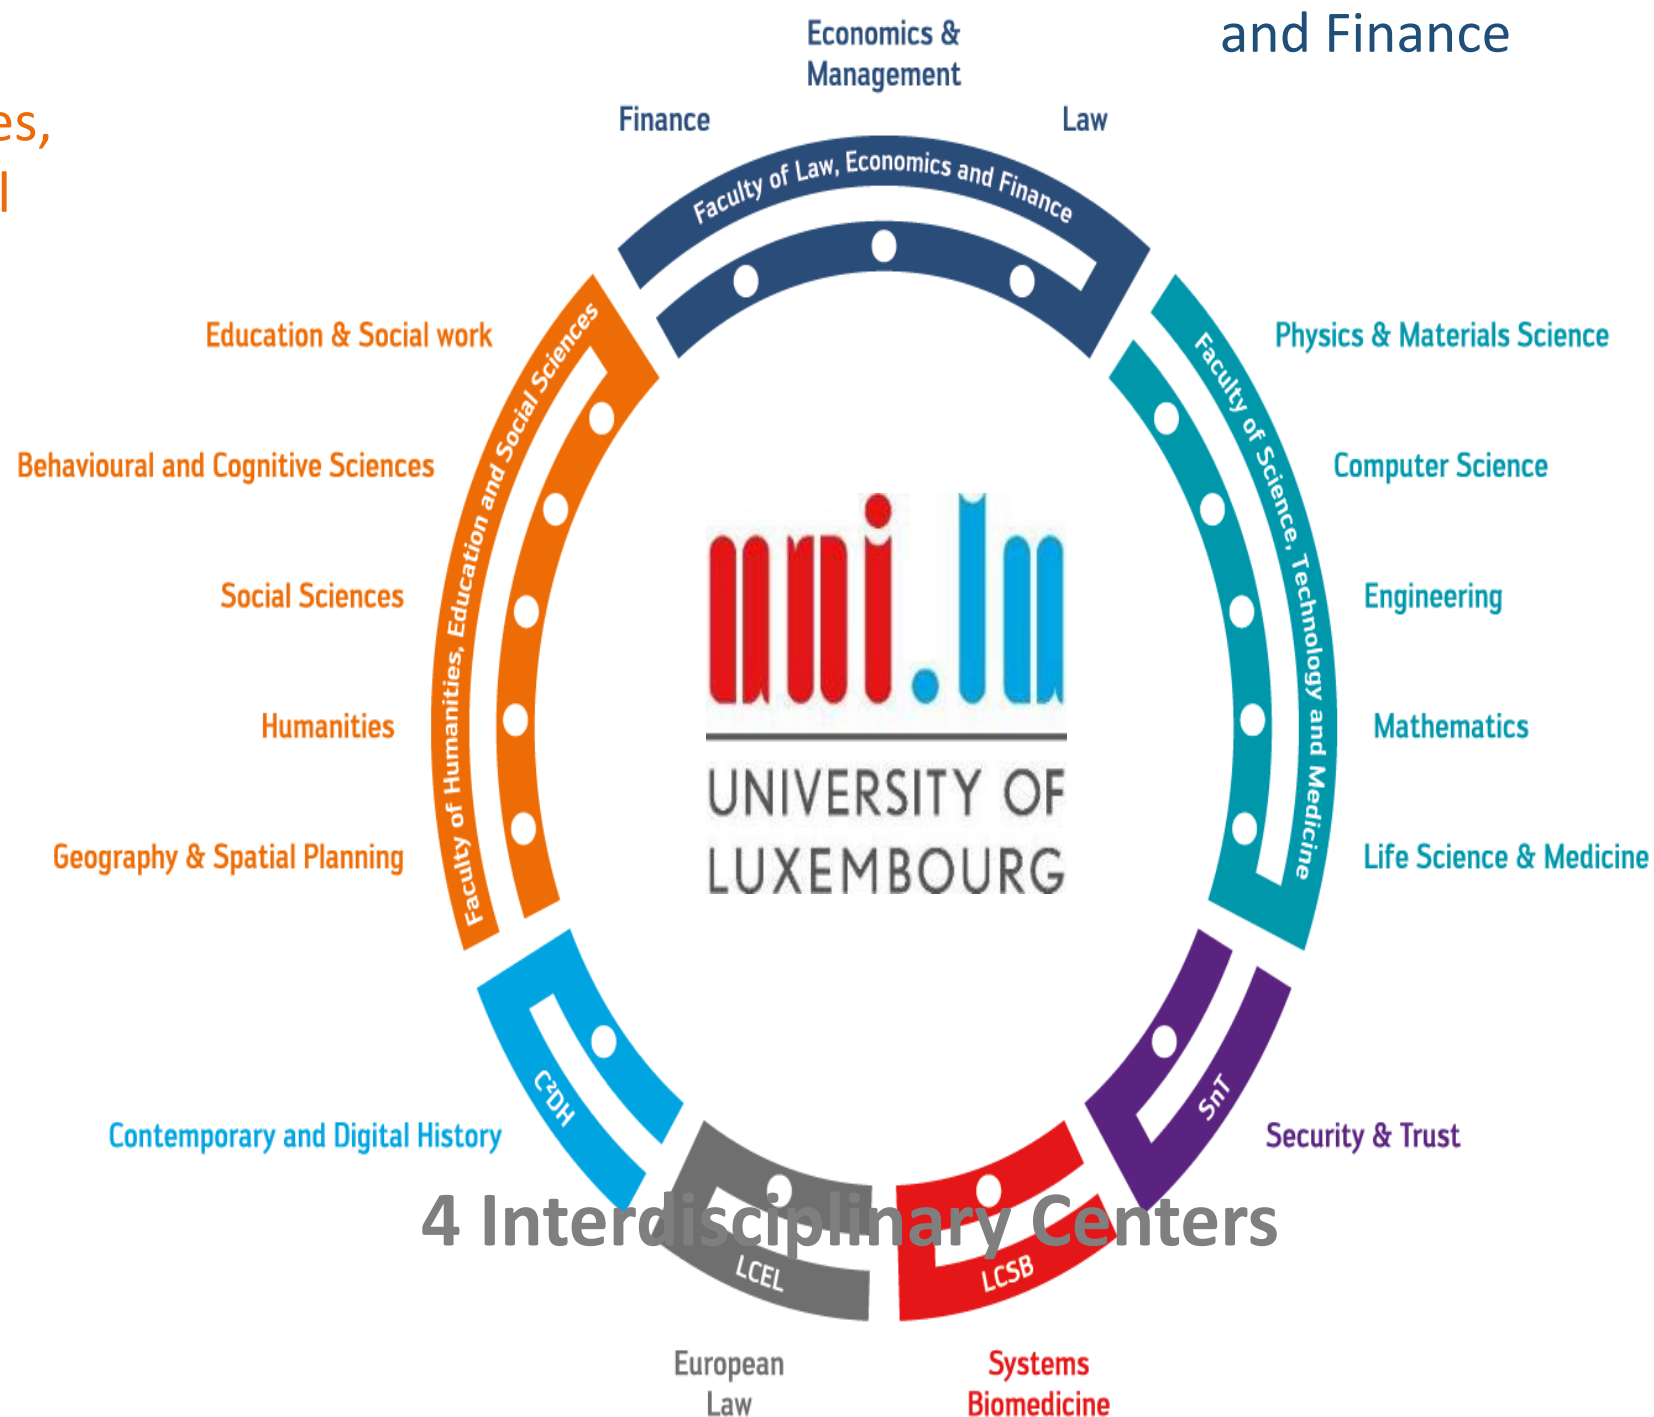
and Finance

es,

l

Economics & Management

Finance

Law

Faculty of Law, Economics and Finance

Education & Social work

Behavioural and Cognitive Sciences

Social Sciences

Humanities

Geography & Spatial Planning

Faculty of Humanities, Education and Social Sciences

uni.lu

UNIVERSITY OF LUXEMBOURG

Faculty of Science, Technology and Medicine

Physics & Materials Science

Computer Science

Engineering

Mathematics

Life Science & Medicine

C²DH

Contemporary and Digital History

SnT

Security & Trust

4 Interdisciplinary Centers

LCEL

LCSB

European Law

Systems Biomedicine